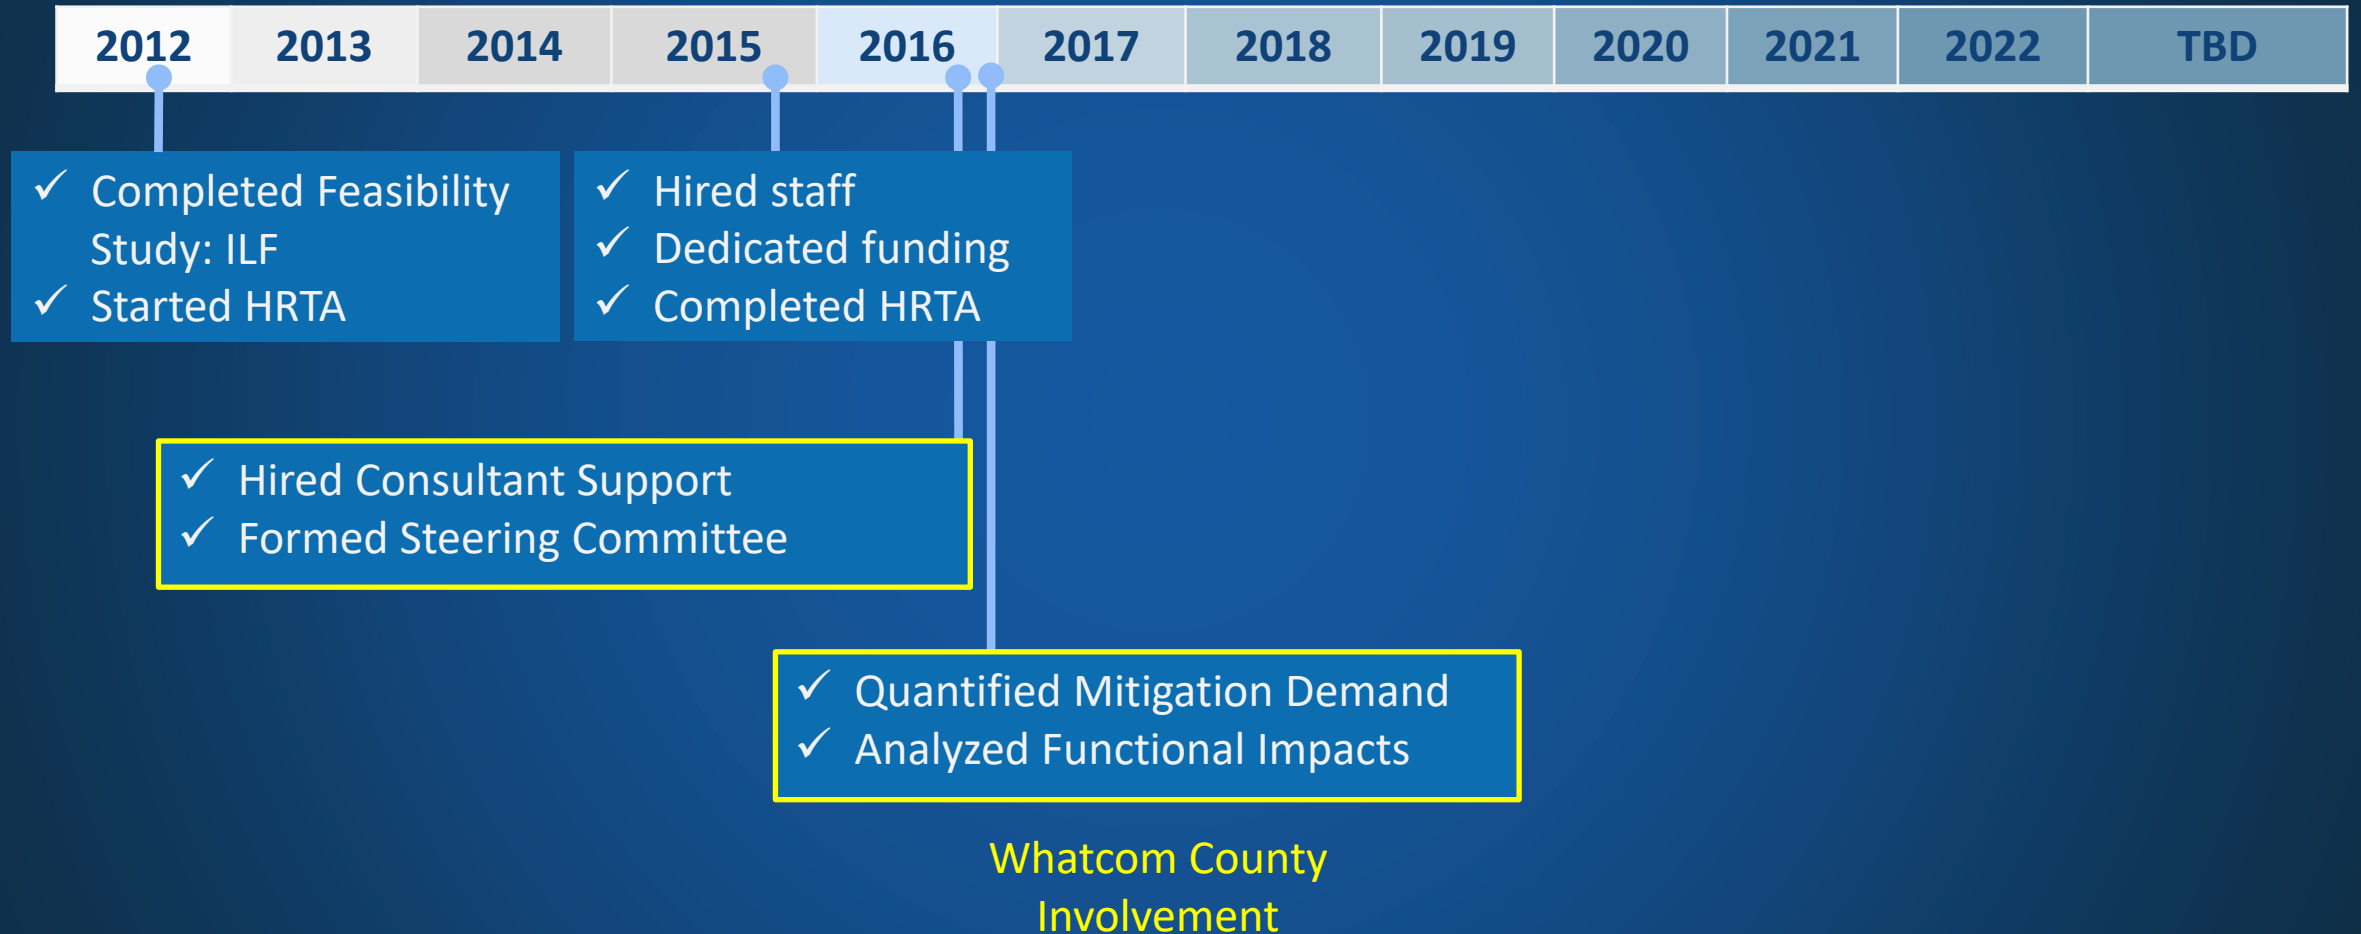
| 2012 | 2013 | 2014 | 2015 | 2016 | 2017 | 2018 | 2019 | 2020 | 2021 | 2022 | TBD |
|---|---|---|---|---|---|---|---|---|---|---|---|

✓ Completed Feasibility Study: ILF
✓ Started HRTA

✓ Hired staff
✓ Dedicated funding
✓ Completed HRTA

✓ Hired Consultant Support
✓ Formed Steering Committee

✓ Quantified Mitigation Demand
✓ Analyzed Functional Impacts

Whatcom County Involvement